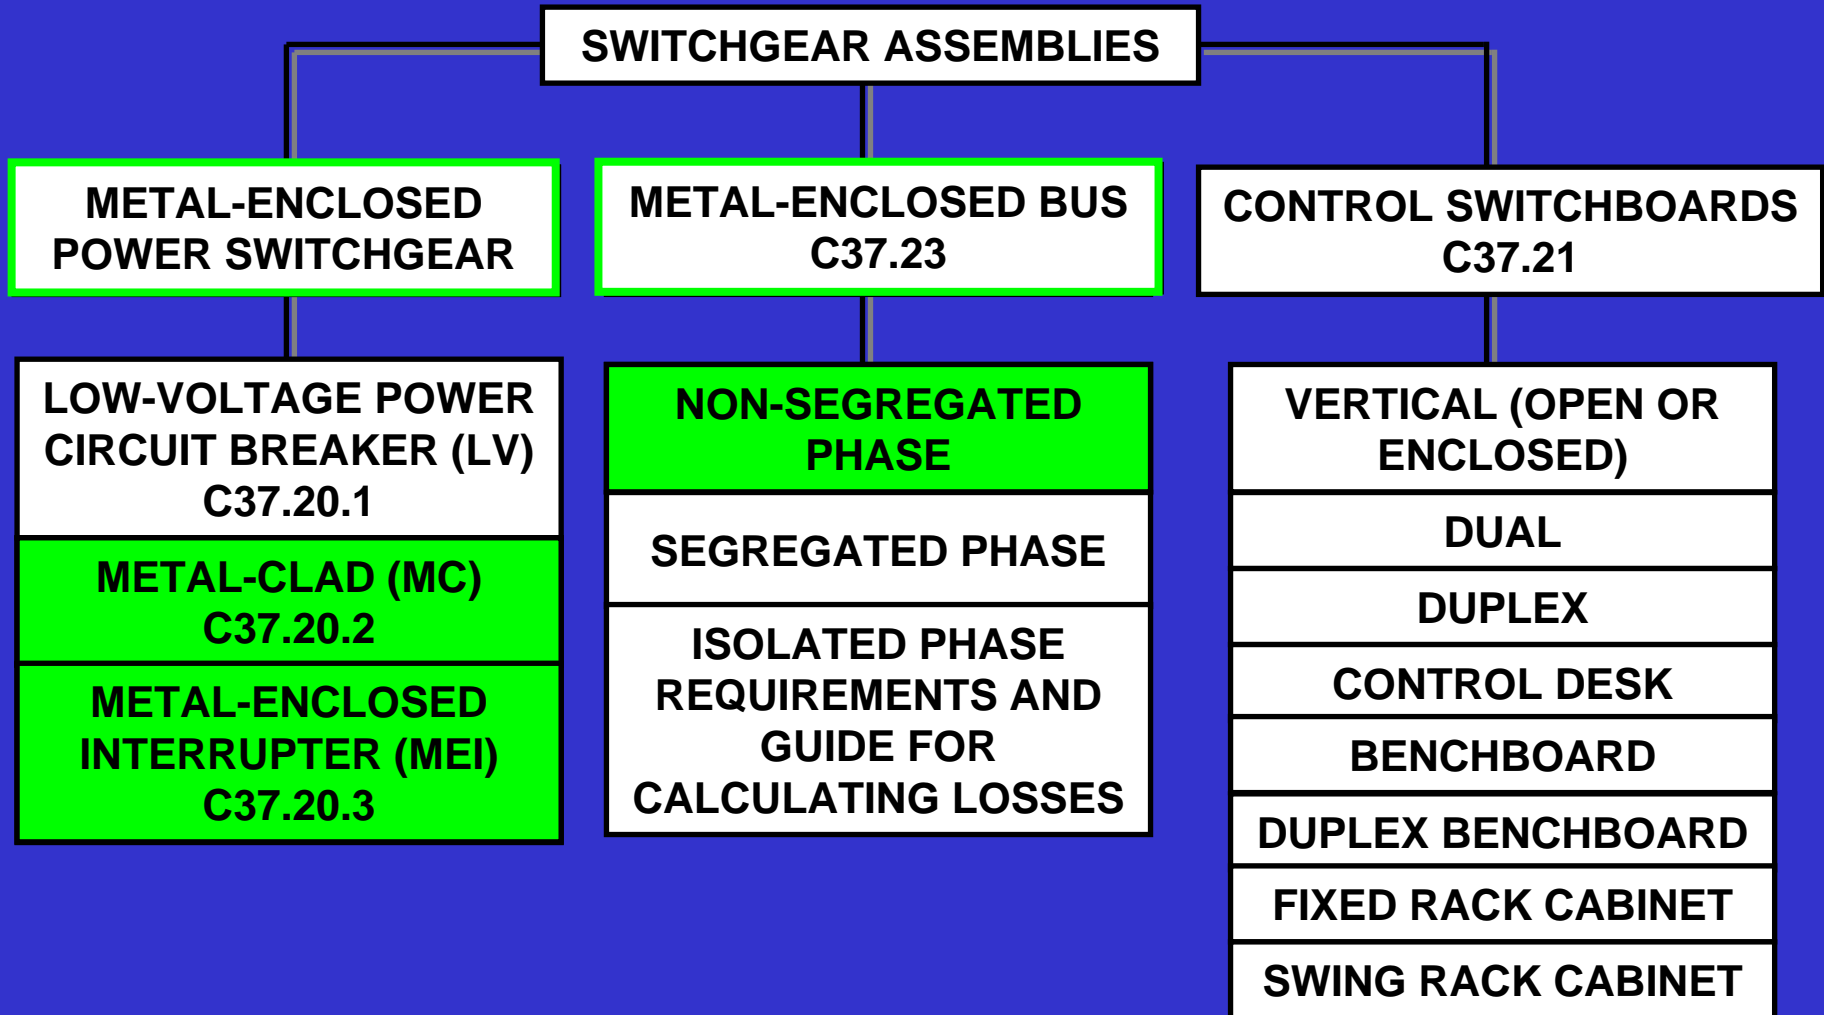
SWITCHGEAR ASSEMBLIES

METAL-ENCLOSED POWER SWITCHGEAR

LOW-VOLTAGE POWER CIRCUIT BREAKER (LV) C37.20.1

METAL-CLAD (MC) C37.20.2

METAL-ENCLOSED INTERRUPTER (MEI) C37.20.3

METAL-ENCLOSED BUS C37.23

NON-SEGREGATED PHASE

SEGREGATED PHASE

ISOLATED PHASE REQUIREMENTS AND GUIDE FOR CALCULATING LOSSES

CONTROL SWITCHBOARDS C37.21

VERTICAL (OPEN OR ENCLOSED)

DUAL

DUPLEX

CONTROL DESK

BENCHBOARD

DUPLEX BENCHBOARD

FIXED RACK CABINET

SWING RACK CABINET